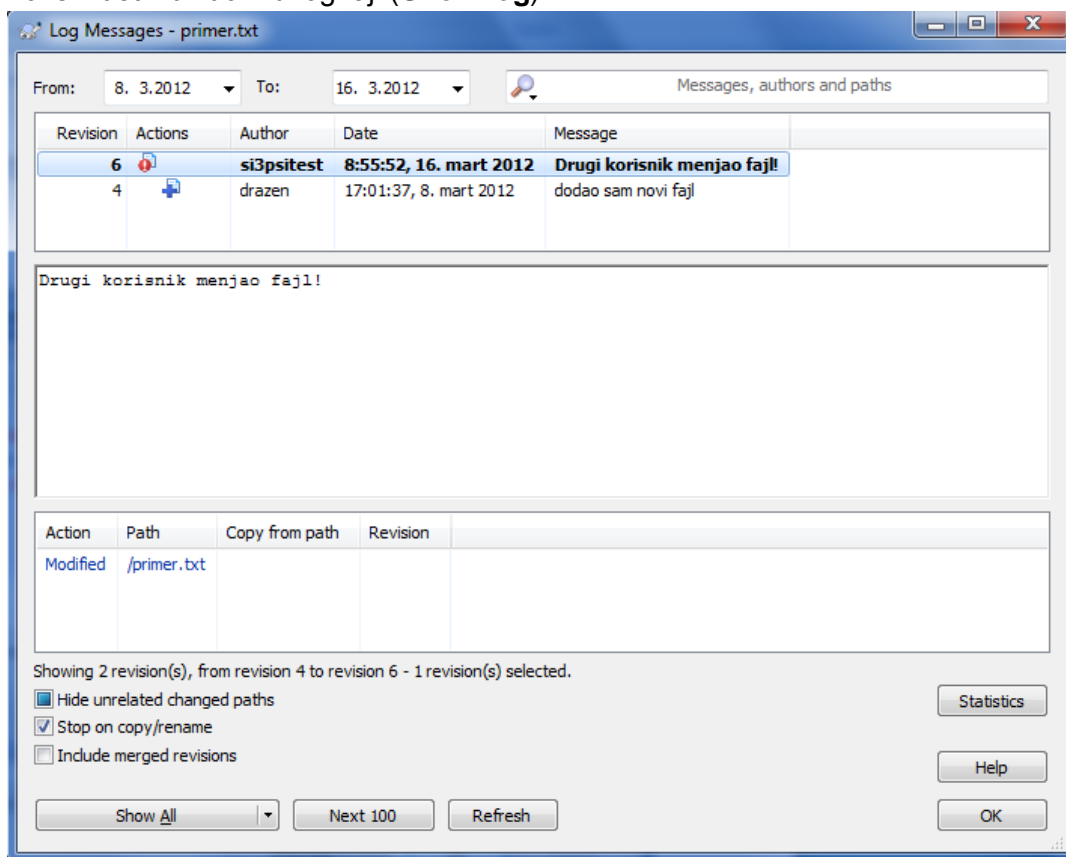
Log Messages - primer.txt

From: 8. 3.2012 To: 16. 3.2012 Messages, authors and paths

| Revision | Actions | Author | Date | Message |
|---|---|---|---|---|
| 6 | | si3psitest | 8:55:52, 16. mart 2012 | Drugi korisnik menjao fajl! |
| 4 | | drazen | 17:01:37, 8. mart 2012 | dodao sam novi fajl |

Drugi korisnik menjao fajl!

| Action | Path | Copy from path | Revision |
|---|---|---|---|
| Modified | /primer.txt | | |

Showing 2 revision(s), from revision 4 to revision 6 - 1 revision(s) selected.

Hide unrelated changed paths
Stop on copy/rename
Include merged revisions

Statistics
Help
Show All
Next 100
Refresh
OK